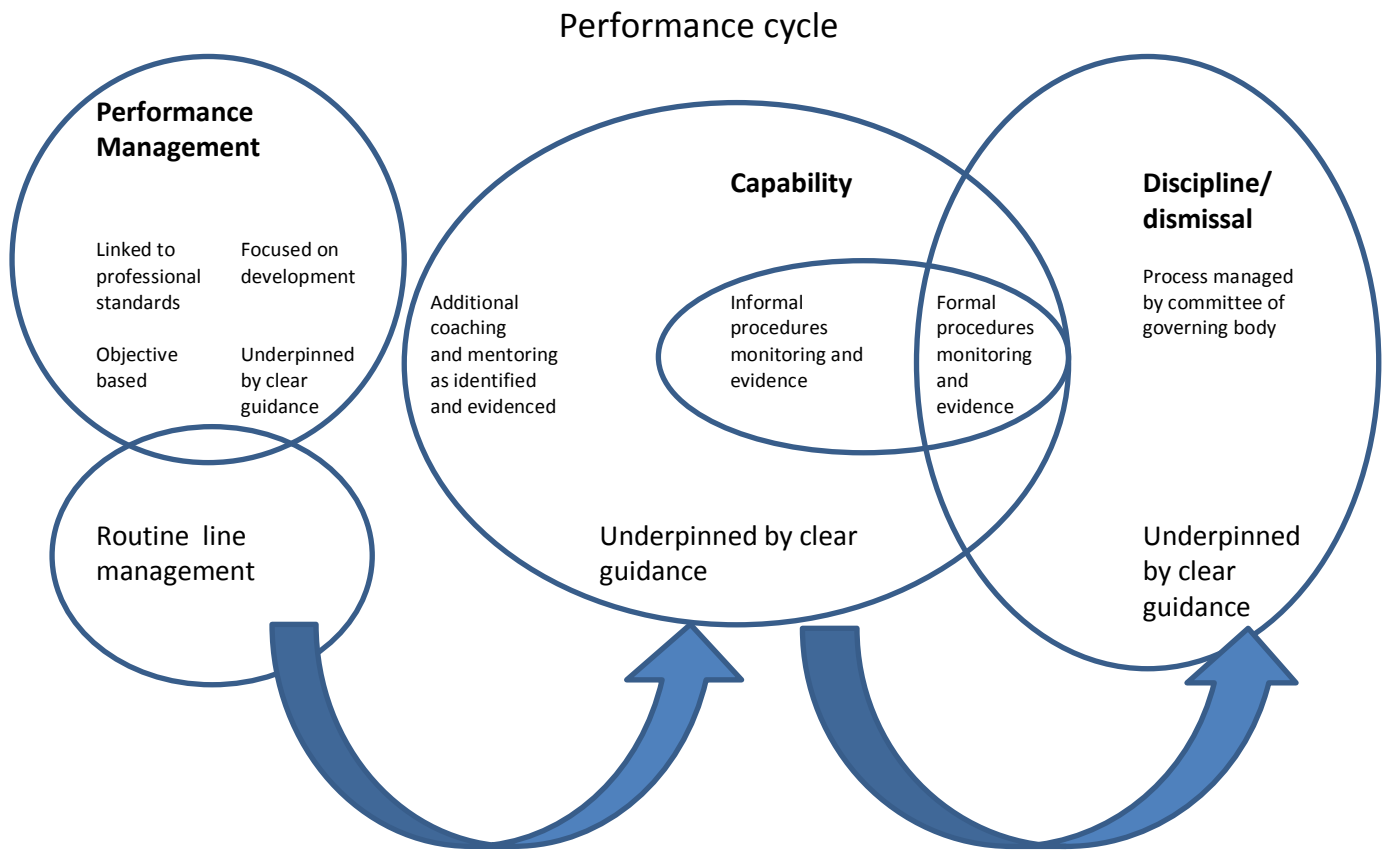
Performance cycle

Performance Management

Linked to professional standards

Focused on development

Objective based

Underpinned by clear guidance

Routine line management

Capability

Additional coaching and mentoring as identified and evidenced

Informal procedures monitoring and evidence

Formal procedures monitoring and evidence

Underpinned by clear guidance

Discipline/ dismissal

Process managed by committee of governing body

Underpinned by clear guidance